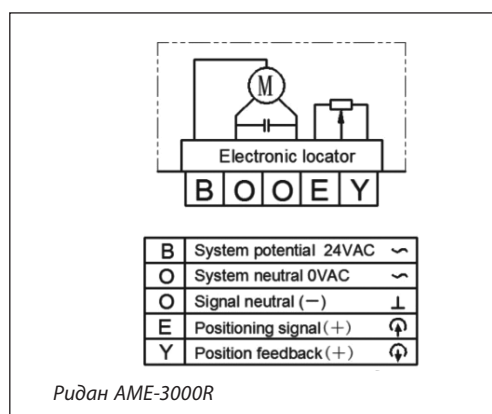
M

Electronic locator

B O O E Y

| B | System potential 24VAC | ~ |
|---|---|---|
| O | System neutral 0VAC | ~ |
| O | Signal neutral (−) | ⊥ |
| E | Positioning signal (+) | |
| Y | Position feedback (+) | |

Ридан AME-3000R